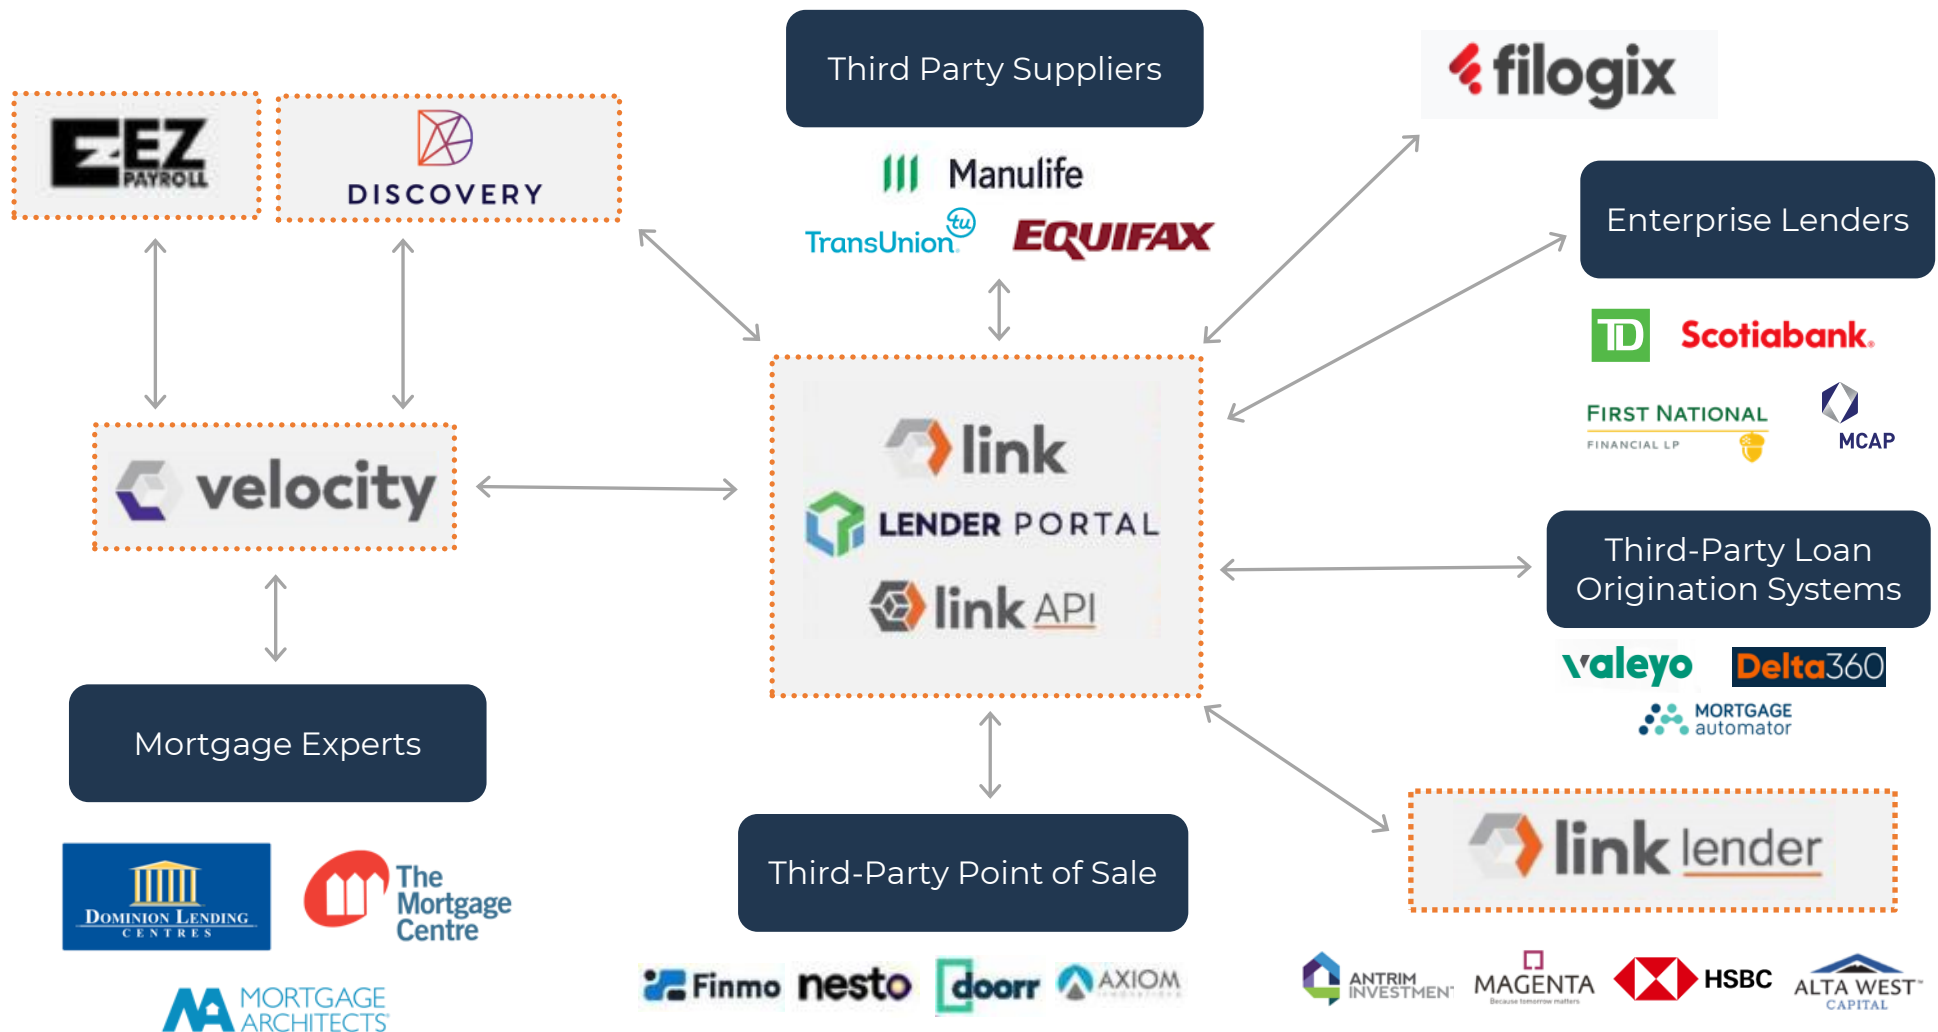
EZ PAYROLL

DISCOVERY

Third Party Suppliers

Manulife

TransUnion

tu

EQUIFAX

filogix

Enterprise Lenders

TD

Scotiabank.

FIRST NATIONAL FINANCIAL LP

MCAP

velocity

link

LENDER PORTAL

link API

Third-Party Loan Origination Systems

valeyo

Delta360

MORTGAGE automator

Mortgage Experts

Third-Party Point of Sale

link lender

DOMINION LENDING CENTRES

The Mortgage Centre

MORTGAGE ARCHITECTS

Finmo

nesto

doorr

AXIOM

ANTRIM INVESTMENT

MAGENTA

HSBC

ALTA WEST CAPITAL